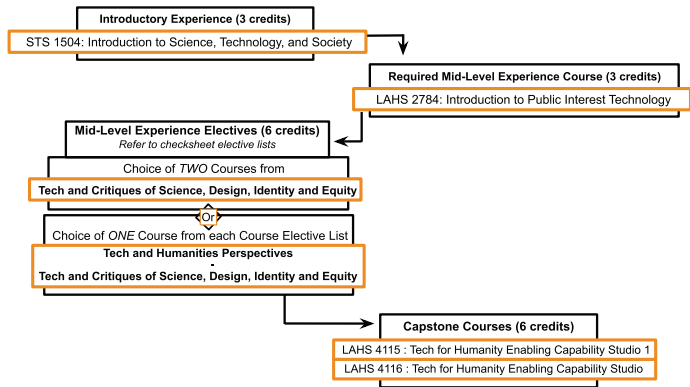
Introductory Experience (3 credits)

STS 1504: Introduction to Science, Technology, and Society

Required Mid-Level Experience Course (3 credits)

LAHS 2784: Introduction to Public Interest Technology

Mid-Level Experience Electives (6 credits)
Refer to checksheet elective lists

Choice of TWO Courses from

Tech and Critiques of Science, Design, Identity and Equity

Or

Choice of ONE Course from each Course Elective List

Tech and Humanities Perspectives
-
Tech and Critiques of Science, Design, Identity and Equity

Capstone Courses (6 credits)

LAHS 4115 : Tech for Humanity Enabling Capability Studio 1

LAHS 4116 : Tech for Humanity Enabling Capability Studio